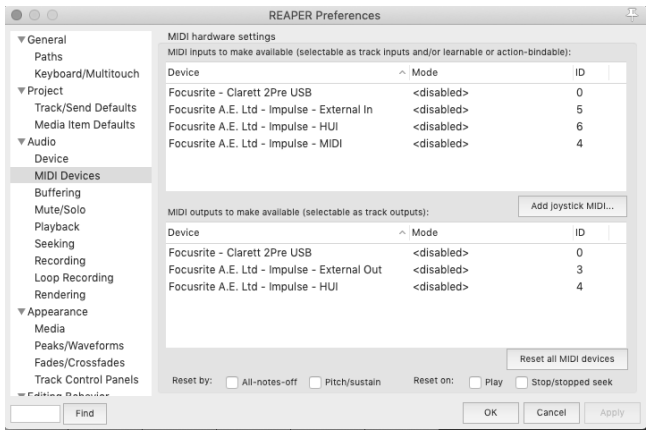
REAPER Preferences

▼General
Paths
Keyboard/Multitouch
▼Project
Track/Send Defaults
Media Item Defaults
▼Audio
Device
MIDI Devices
Buffering
Mute/Solo
Playback
Seeking
Recording
Loop Recording
Rendering
▼Appearance
Media
Peaks/Waveforms
Fades/Crossfades
Track Control Panels
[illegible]

Find

MIDI hardware settings
MIDI inputs to make available (selectable as track inputs and/or learnable or action-bindable):

| Device | Mode | ID |
|---|---|---|
| Focusrite - Clarett 2Pre USB | <disabled> | 0 |
| Focusrite A.E. Ltd - Impulse - External In | <disabled> | 5 |
| Focusrite A.E. Ltd - Impulse - HUI | <disabled> | 6 |
| Focusrite A.E. Ltd - Impulse - MIDI | <disabled> | 4 |

Add joystick MIDI...

MIDI outputs to make available (selectable as track outputs):

| Device | Mode | ID |
|---|---|---|
| Focusrite - Clarett 2Pre USB | <disabled> | 0 |
| Focusrite A.E. Ltd - Impulse - External Out | <disabled> | 3 |
| Focusrite A.E. Ltd - Impulse - HUI | <disabled> | 4 |

Reset all MIDI devices

Reset by: All-notes-off Pitch/sustain Reset on: Play Stop/stopped seek

OK Cancel Apply